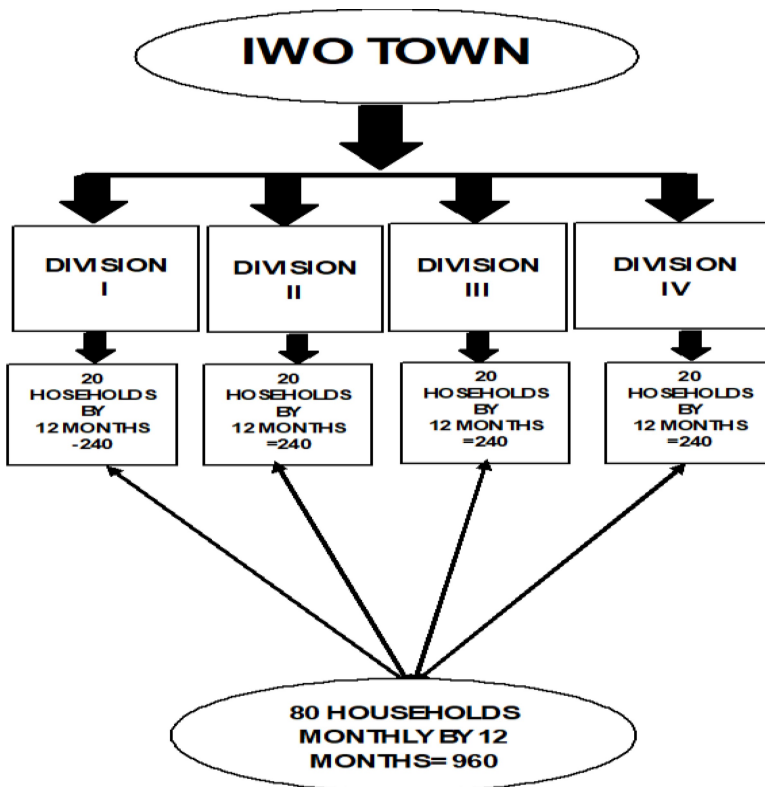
IWO TOWN

DIVISION I

DIVISION II

DIVISION III

DIVISION IV

20 HOSEHOLDS BY 12 MONTHS -240

20 HOSEHOLDS BY 12 MONTHS =240

20 HOSEHOLDS BY 12 MONTHS =240

20 HOSEHOLDS BY 12 MONTHS =240

80 HOUSEHOLDS MONTHLY BY 12 MONTHS= 960